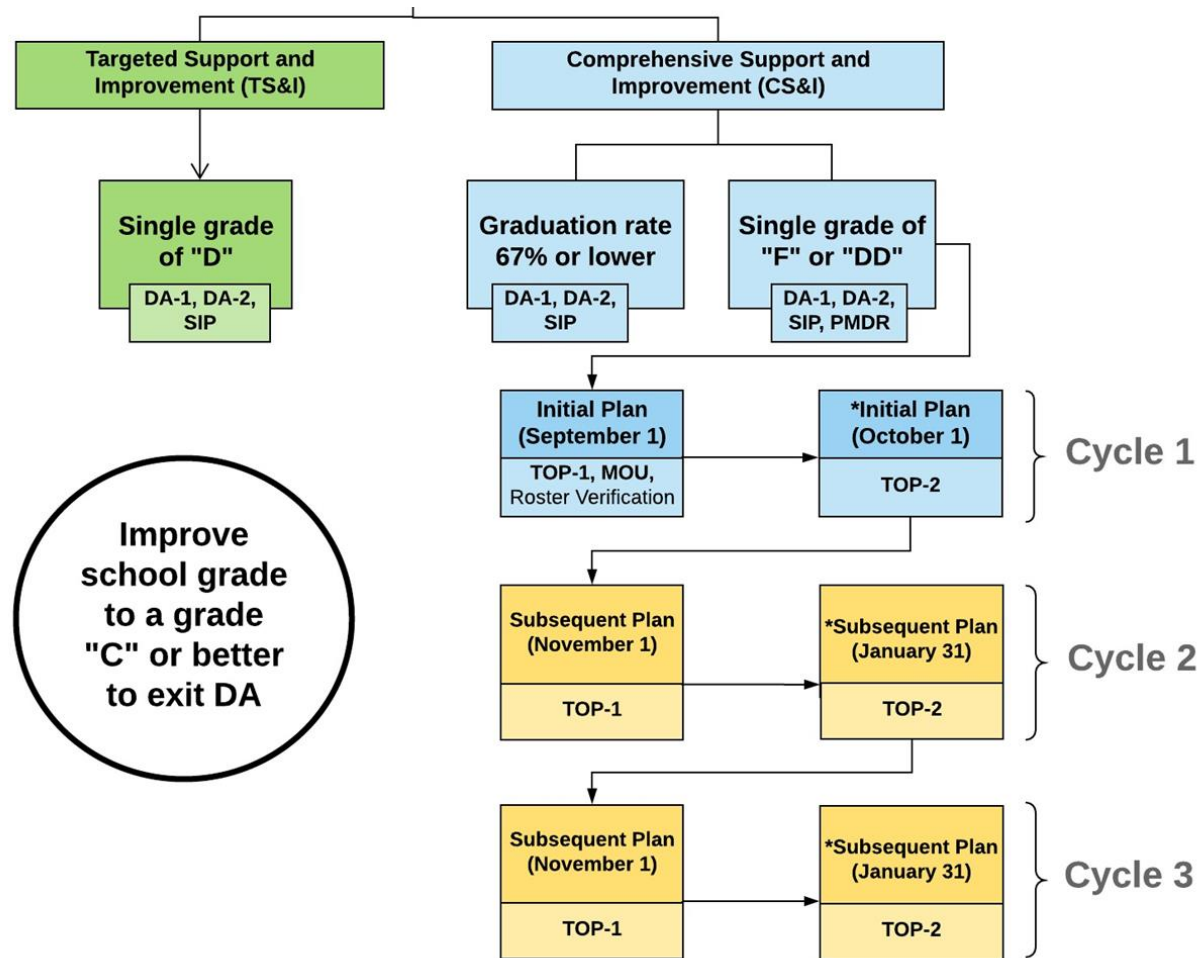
Targeted Support and Improvement (TS&I)

Comprehensive Support and Improvement (CS&I)

Single grade of "D"

DA-1, DA-2, SIP

Graduation rate 67% or lower

DA-1, DA-2, SIP

Single grade of "F" or "DD"

DA-1, DA-2, SIP, PMDR

Initial Plan (September 1)

TOP-1, MOU, Roster Verification

*Initial Plan (October 1)

TOP-2

Cycle 1

Improve school grade to a grade "C" or better to exit DA

Subsequent Plan (November 1)

TOP-1

*Subsequent Plan (January 31)

TOP-2

Cycle 2

Subsequent Plan (November 1)

TOP-1

*Subsequent Plan (January 31)

TOP-2

Cycle 3